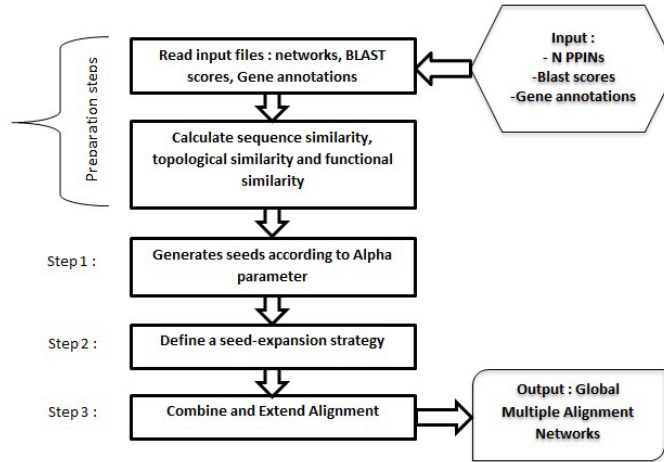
Preparation steps

Read input files : networks, BLAST scores, Gene annotations

Input :
- N PPINs
-Blast scores
-Gene annotations

Calculate sequence similarity, topological similarity and functional similarity

Step 1 : Generates seeds according to Alpha parameter

Step 2 : Define a seed-expansion strategy

Step 3 : Combine and Extend Alignment

Output : Global Multiple Alignment Networks